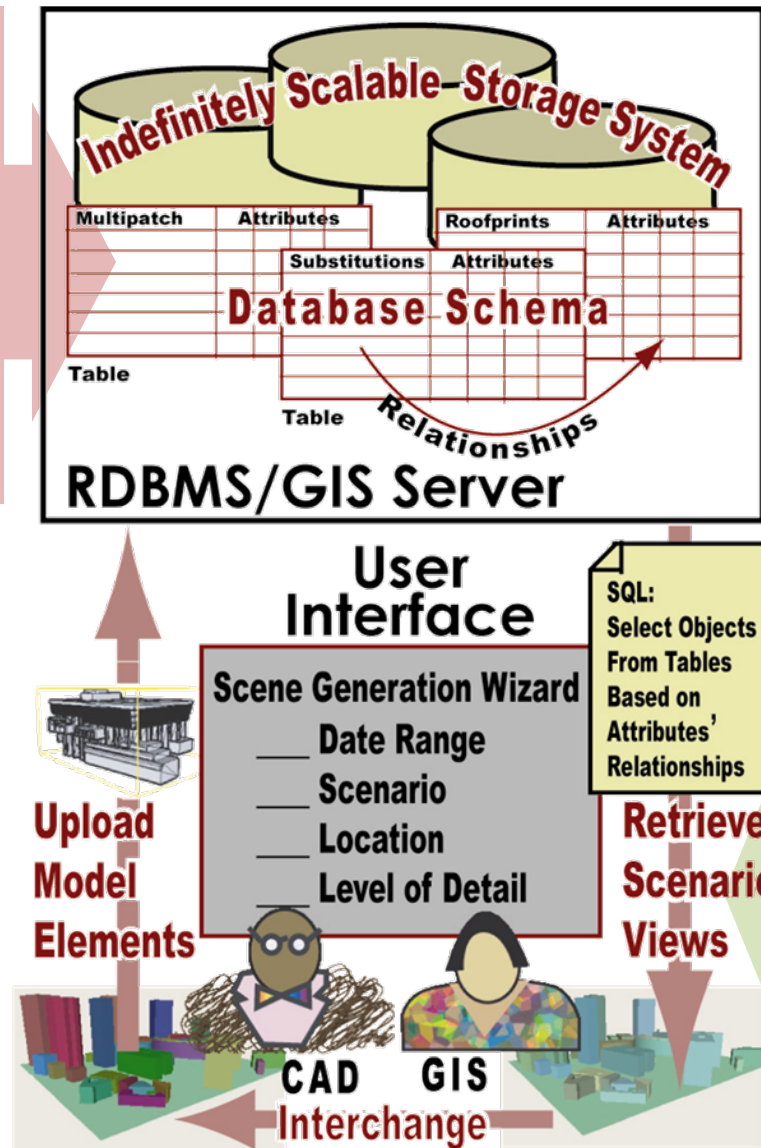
Indefinitely Scalable Storage System

| Multipatch | Attributes |
|---|---|

| Roofprints | Attributes |
|---|---|

| Substitutions | Attributes |
|---|---|

Database Schema

Table

Table

Relationships

RDBMS/GIS Server

User Interface

SQL:
Select Objects
From Tables
Based on
Attributes'
Relationships

Scene Generation Wizard
___ Date Range
___ Scenario
___ Location
___ Level of Detail

Upload Model Elements

Retrieve Scenari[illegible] Views

CAD GIS
Interchange